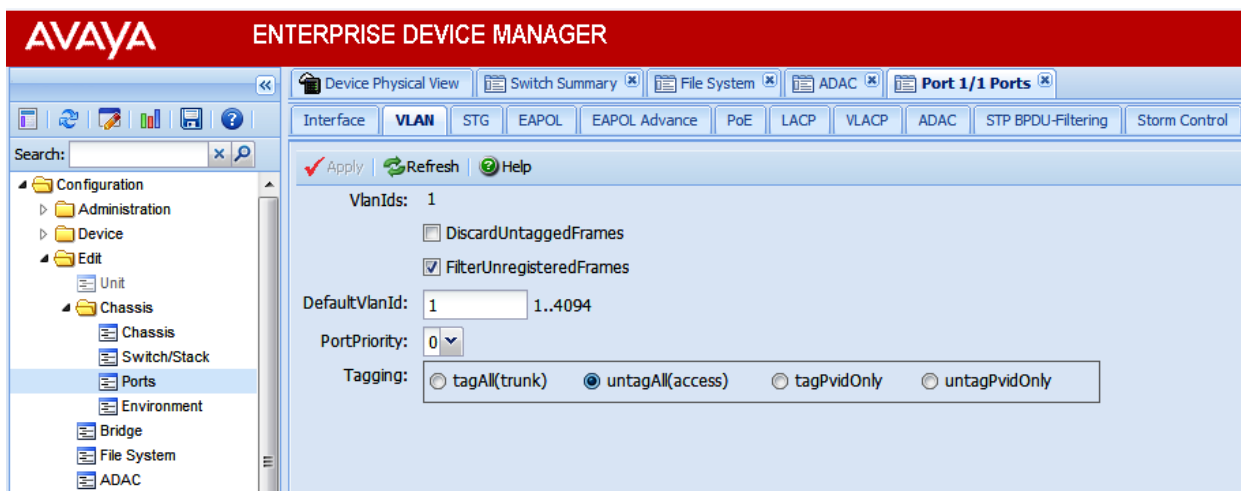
AVAYA ENTERPRISE DEVICE MANAGER

Search:

Configuration
Administration
Device
Edit
Unit
Chassis
Chassis
Switch/Stack
Ports
Environment
Bridge
File System
ADAC

Device Physical View | Switch Summary | File System | ADAC | Port 1/1 Ports

Interface | VLAN | STG | EAPOL | EAPOL Advance | PoE | LACP | VLACP | ADAC | STP BPDU-Filtering | Storm Control

Apply | Refresh | Help

VlanIds: 1

DiscardUntaggedFrames

FilterUnregisteredFrames

DefaultVlanId: 1 1..4094

PortPriority: 0

Tagging: tagAll(trunk) untagAll(access) tagPvidOnly untagPvidOnly